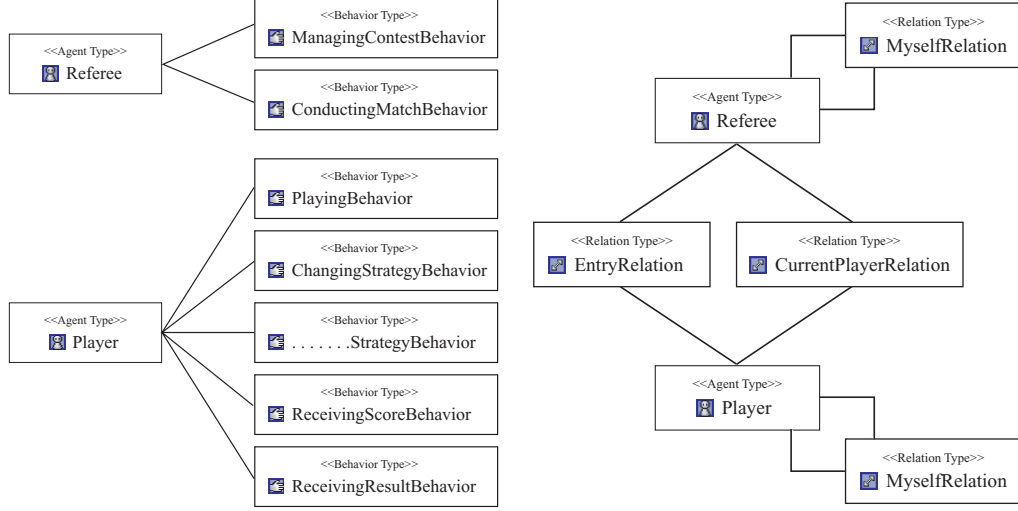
<<Agent Type>>
Referee

<<Behavior Type>>
ManagingContestBehavior

<<Behavior Type>>
ConductingMatchBehavior

<<Agent Type>>
Player

<<Behavior Type>>
PlayingBehavior

<<Behavior Type>>
ChangingStrategyBehavior

<<Behavior Type>>
. . . . . . .StrategyBehavior

<<Behavior Type>>
ReceivingScoreBehavior

<<Behavior Type>>
ReceivingResultBehavior

<<Relation Type>>
MyselfRelation

<<Agent Type>>
Referee

<<Relation Type>>
EntryRelation

<<Relation Type>>
CurrentPlayerRelation

<<Agent Type>>
Player

<<Relation Type>>
MyselfRelation